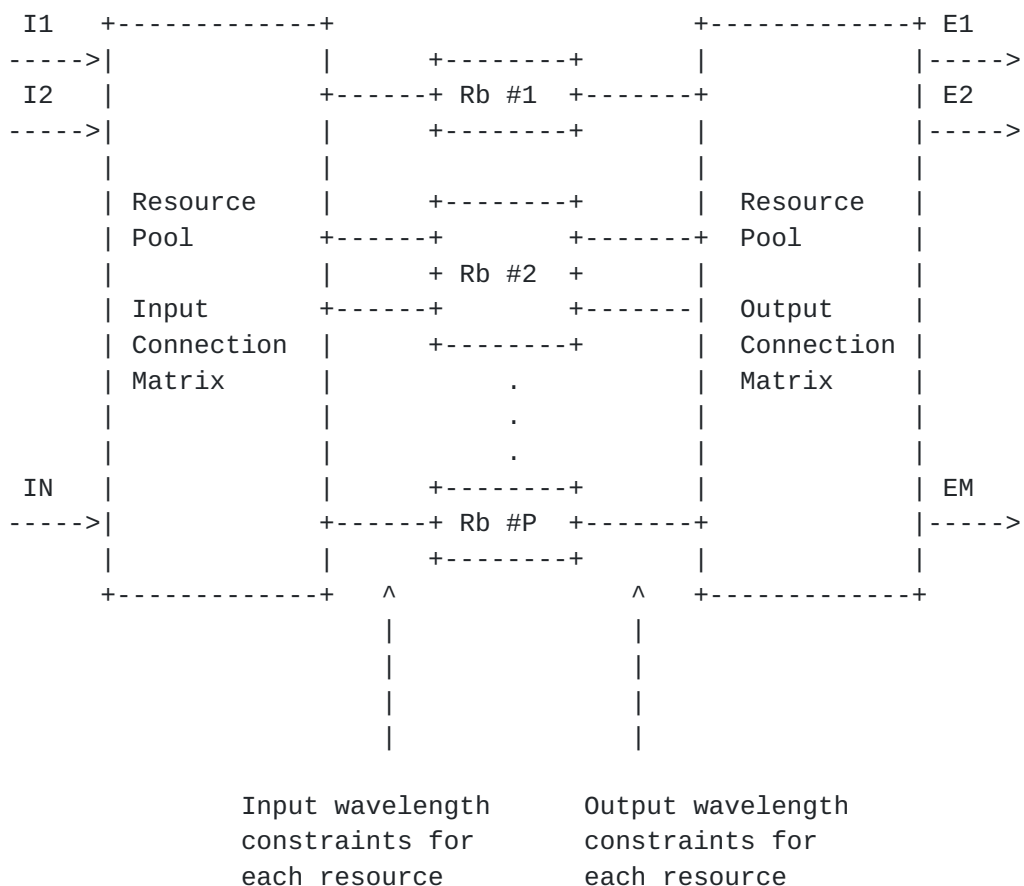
I1
I2
Resource Pool
Input Connection Matrix
IN
Rb #1
Rb #2
.
.
.
Rb #P
E1
E2
Resource Pool
Output Connection Matrix
EM
^
^
Input wavelength constraints for each resource
Output wavelength constraints for each resource